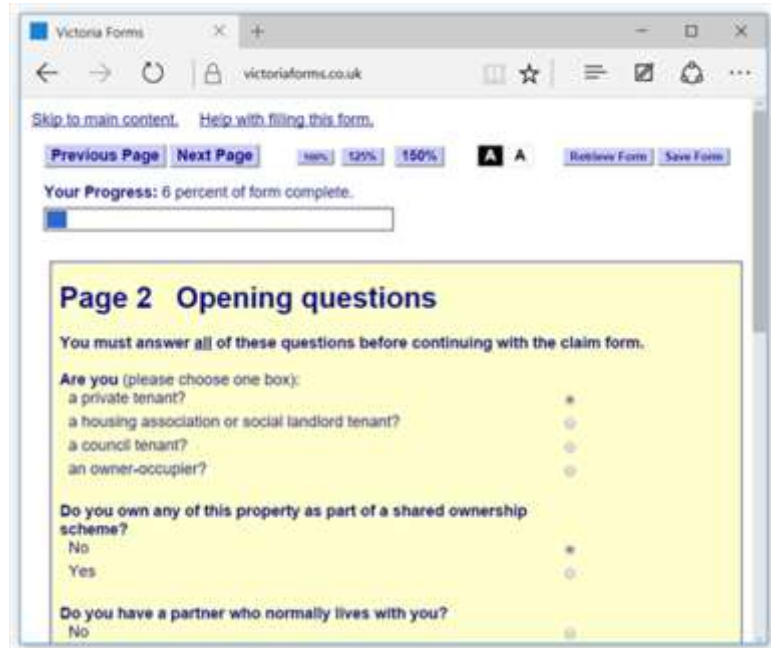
Victoria Forms

victoriaforms.co.uk

Skip to main content. Help with filling this form.

Previous Page Next Page 100% 125% 150% A A Retrieve Form Save Form

Your Progress: 6 percent of form complete.

Page 2 Opening questions

You must answer all of these questions before continuing with the claim form.

Are you (please choose one box):
a private tenant?
a housing association or social landlord tenant?
a council tenant?
an owner-occupier?

Do you own any of this property as part of a shared ownership scheme?
No
Yes

Do you have a partner who normally lives with you?
No